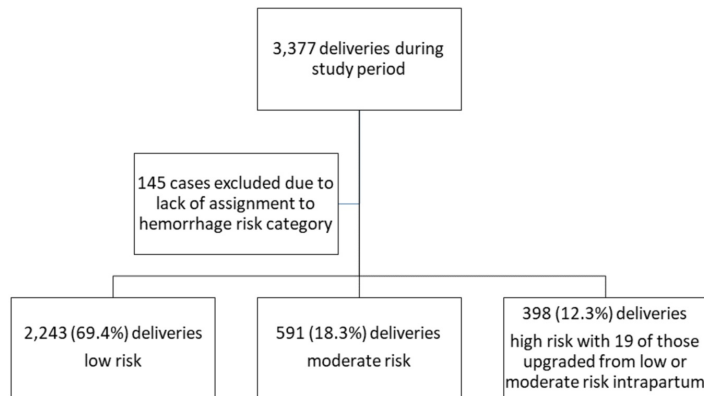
3,377 deliveries during study period

145 cases excluded due to lack of assignment to hemorrhage risk category

2,243 (69.4%) deliveries low risk

591 (18.3%) deliveries moderate risk

398 (12.3%) deliveries high risk with 19 of those upgraded from low or moderate risk intrapartum